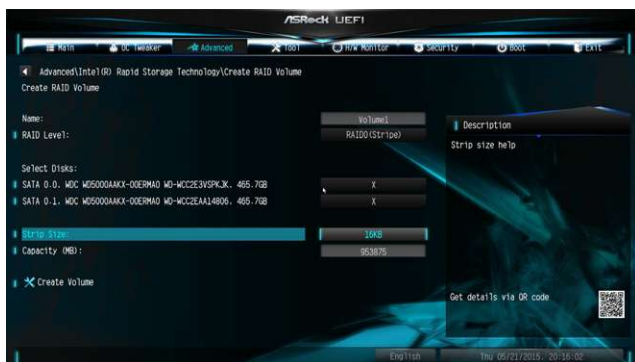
/ASRock UEFI

Main | OC Tweaker | Advanced | Tool | H/W Monitor | Security | Boot | Exit

Advanced\Intel(R) Rapid Storage Technology\Create RAID Volume
Create RAID Volume

Name: Volume1
RAID Level: RAID0(Stripe)

Select Disks:
SATA 0.0, WDC WD5000AAKX-00ERMA0 WD-WCC2E3VSPKJK, 465.7GB X
SATA 0.1, WDC WD5000AAKX-00ERMA0 WD-WCC2EAA14806, 465.7GB X

Strip Size: 16KB
Capacity (MB): 953875

Create Volume

Description
Strip size help

Get details via QR code

English
Thu 05/21/2015, 20:16:02